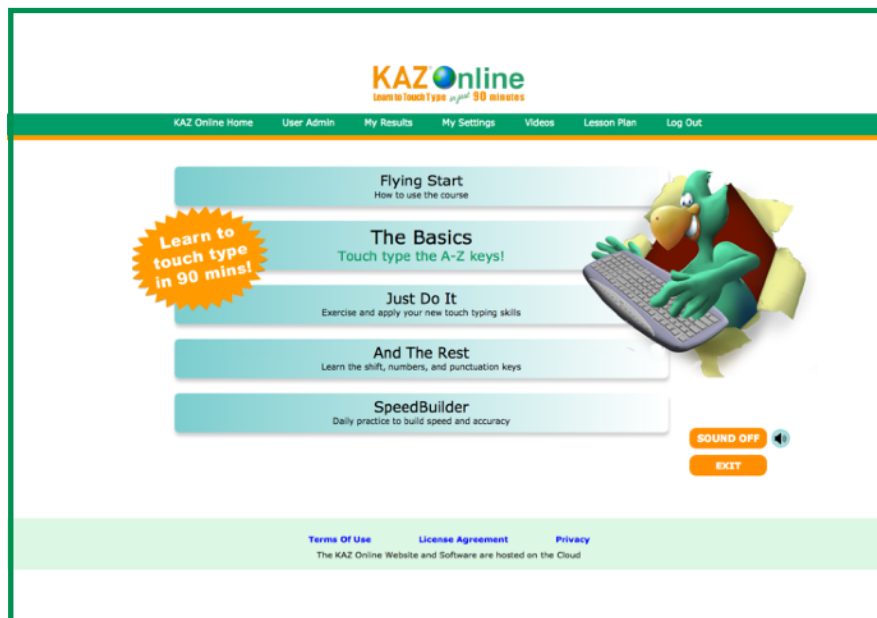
KAZ Online
Learn to Touch Type in just 90 minutes

KAZ Online Home | User Admin | My Results | My Settings | Videos | Lesson Plan | Log Out

Flying Start
How to use the course

Learn to touch type in 90 mins!

The Basics
Touch type the A-Z keys!

Just Do It
Exercise and apply your new touch typing skills

And The Rest
Learn the shift, numbers, and punctuation keys

SpeedBuilder
Daily practice to build speed and accuracy

SOUND OFF

EXIT

Terms Of Use | License Agreement | Privacy

The KAZ Online Website and Software are hosted on the Cloud